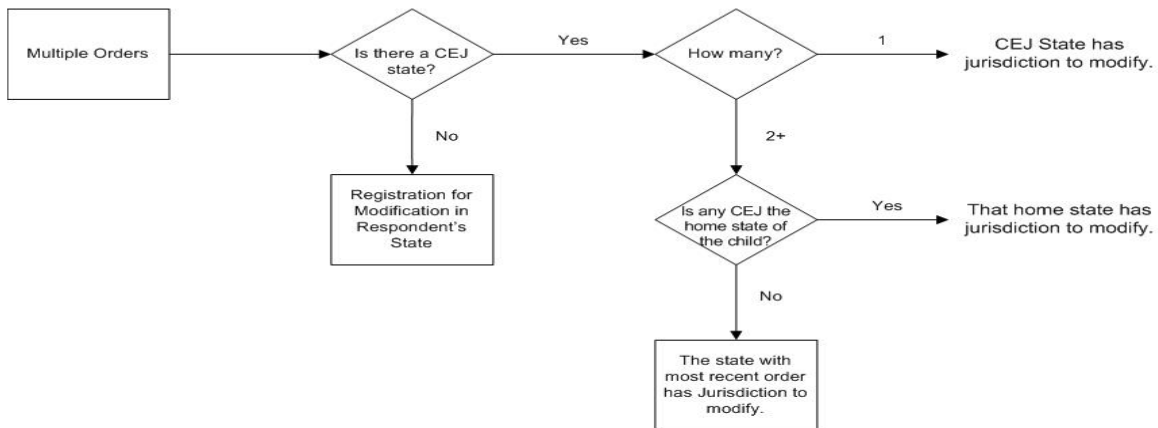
Multiple Orders

Is there a CEJ state?

Yes

How many?

1

CEJ State has jurisdiction to modify.

No

Registration for Modification in Respondent's State

2+

Is any CEJ the home state of the child?

Yes

That home state has jurisdiction to modify.

No

The state with most recent order has Jurisdiction to modify.